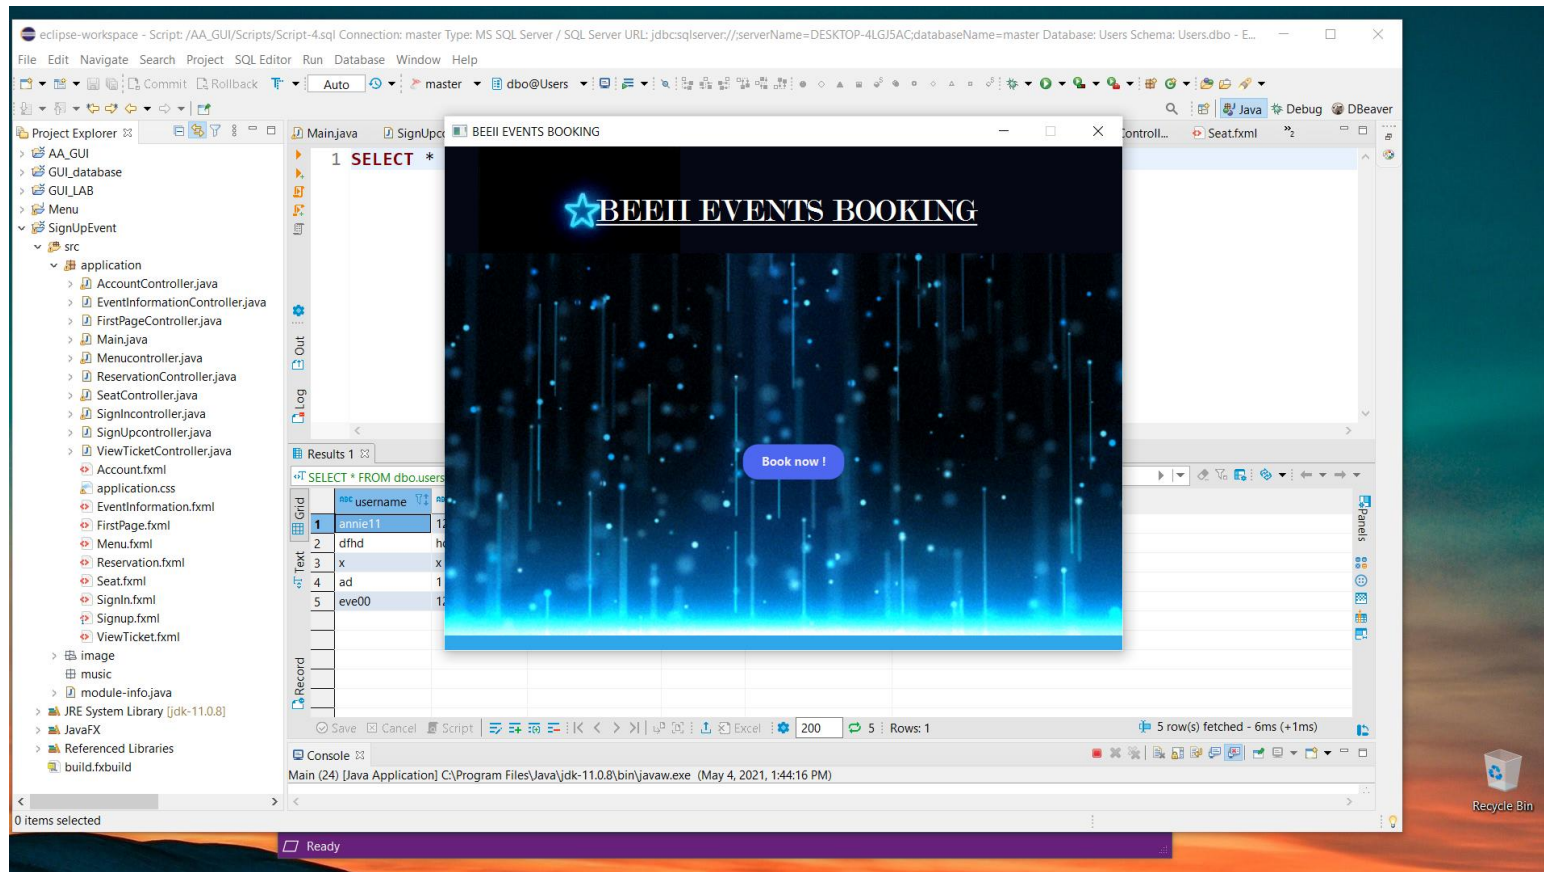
eclipse-workspace - Script: /AA_GUI/Scripts/Script-4.sql Connection: master Type: MS SQL Server / SQL Server URL: jdbc:sqlserver://;serverName=DESKTOP-4LGJ5AC;databaseName=master Database: Users Schema: Users.dbo - E...

File Edit Navigate Search Project SQL Editor Run Database Window Help

Commit Rollback Auto master dbo@Users

Java Debug DBeaver

Project Explorer
AA_GUI
GUI_database
GUI_LAB
Menu
SignUpEvent
src
application
AccountController.java
EventInformationController.java
FirstPageController.java
Main.java
Menucontroller.java
ReservationController.java
SeatController.java
SignIncontroller.java
SignUpcontroller.java
ViewTicketController.java
Account.fxml
application.css
EventInformation.fxml
FirstPage.fxml
Menu.fxml
Reservation.fxml
Seat.fxml
SignIn.fxml
Signup.fxml
ViewTicket.fxml
image
music
module-info.java
JRE System Library [jdk-11.0.8]
JavaFX
Referenced Libraries
build.fxbuild

0 items selected

Main.java SignUpc ontroll... Seat.fxml

1 SELECT *

Out Log

Results 1
SELECT * FROM dbo.users

Grid Text Record

| | username | |
|---|---|---|
| 1 | annie11 | 12 |
| 2 | dfhd | h |
| 3 | x | x |
| 4 | ad | 1 |
| 5 | eve00 | 12 |

Save Cancel Script Excel 200 5 Rows: 1 5 row(s) fetched - 6ms (+1ms)

Panels

Console
Main (24) [Java Application] C:\Program Files\Java\jdk-11.0.8\bin\javaw.exe (May 4, 2021, 1:44:16 PM)

BEEII EVENTS BOOKING

BEEII EVENTS BOOKING

Book now !

Ready

Recycle Bin